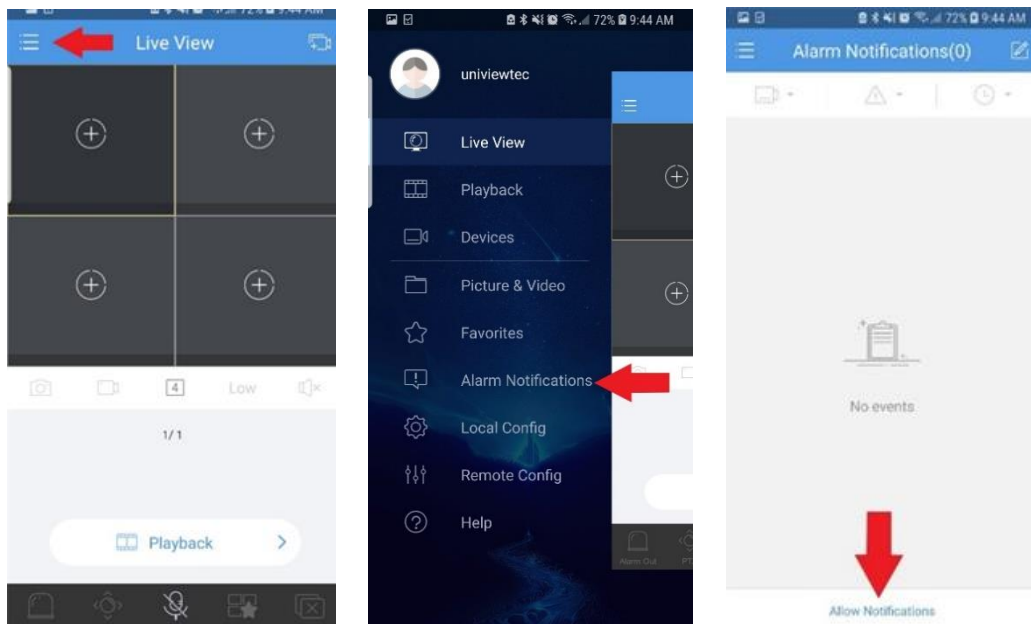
Live View

4

Low

1/1

Playback

72% 9:44 AM

univiewtec

Live View

Playback

Devices

Picture & Video

Favorites

Alarm Notifications

Local Config

Remote Config

Help

Alarm Out

72% 9:44 AM

Alarm Notifications(0)

No events

Allow Notifications